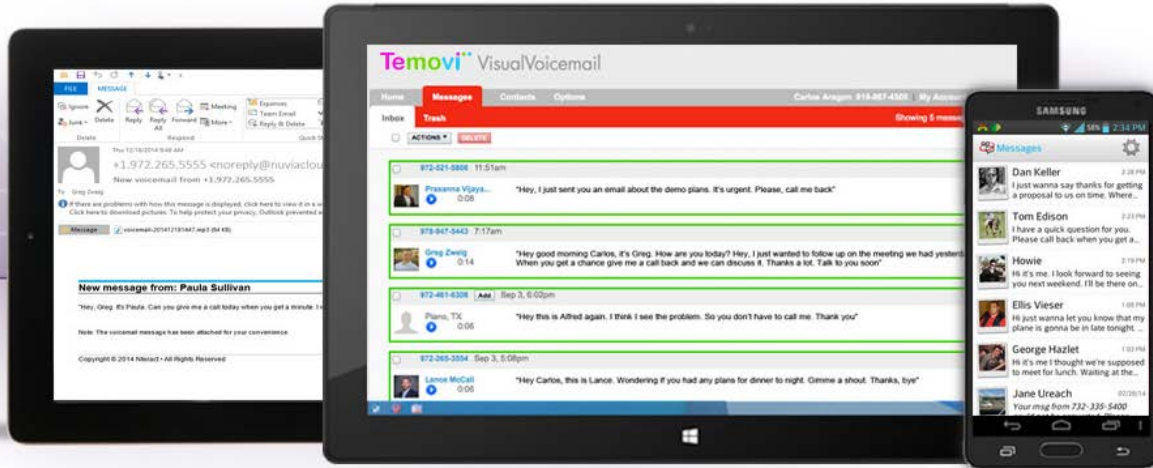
FILE MESSAGE

Ignore Junk Delete Reply Reply All Forward More Meeting Expenses Team Email Reply & Delete

Delete Respond Quick St

Thu 12/18/2014 9:48 AM

+1.972.265.5555 <noreply@nuviaclou

New voicemail from +1.972.265.5555

To Greg Zweig

If there are problems with how this message is displayed, click here to view it in a w Click here to download pictures. To help protect your privacy, Outlook prevented a

Message voicemail-201412181447.mp3 (84 KB)

New message from: Paula Sullivan

"Hey, Greg. It's Paula. Can you give me a call today when you get a minute. I

Note: The voicemail message has been attached for your convenience.

Copyright © 2014 Ntract • All Rights Reserved

Temovi VisualVoicemail

Home Messages Contacts Options Carlos Aragon 818-887-4500 My Accou

Inbox Trash Showing 5 messa

ACTIONS DELETE

972-521-5806 11:51am
Prasanna Vijaya... 0:08 "Hey, I just sent you an email about the demo plans. It's urgent. Please, call me back"

978-947-5443 7:17am
Greg Zweig 0:14 "Hey good morning Carlos, it's Greg. How are you today? Hey, I just wanted to follow up on the meeting we had yesterd When you get a chance give me a call back and we can discuss it. Thanks a lot. Talk to you soon"

972-461-6308 Add Sep 3, 6:02pm
Plano, TX 0:06 "Hey this is Alfred again. I think I see the problem. So you don't have to call me. Thank you"

972-265-3554 Sep 3, 5:08pm
Lance McCall 0:06 "Hey Carlos, this is Lance. Wondering if you had any plans for dinner to night. Gimme a shout. Thanks, bye"

SAMSUNG

58% 2:34 PM

Messages

Dan Keller 2:28 PM
I just wanna say thanks for getting a proposal to us on time. Where...

Tom Edison 2:23 PM
I have a quick question for you. Please call back when you get a...

Howie 2:19 PM
Hi it's me. I look forward to seeing you next weekend. I'll be there on...

Ellis Vieser 1:08 PM
Hi just wanna let you know that my plane is gonna be in late tonight...

George Hazlet 1:02 PM
Hi it's me I thought we're supposed to meet for lunch. Waiting at the...

Jane Ureach 07/28/14
Your msg from 732-335-5400